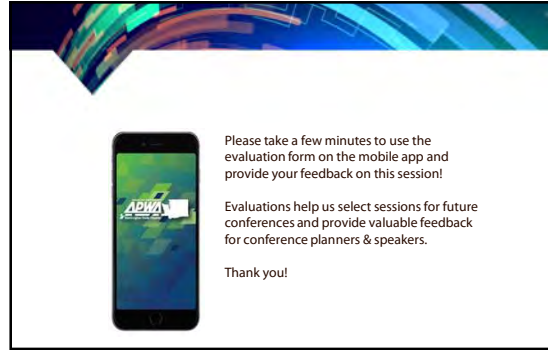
APWA

Please take a few minutes to use the evaluation form on the mobile app and provide your feedback on this session!

Evaluations help us select sessions for future conferences and provide valuable feedback for conference planners & speakers.

Thank you!